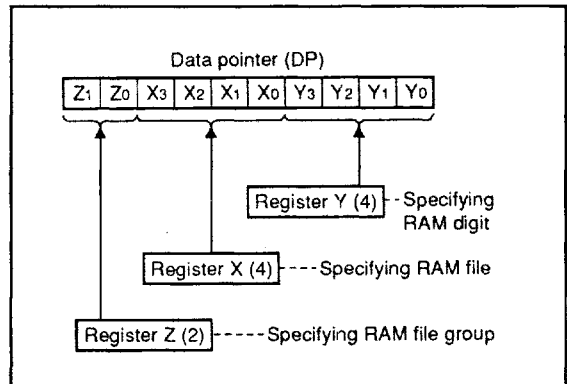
Data pointer (DP)

| $Z_1$ | $Z_0$ | $X_3$ | $X_2$ | $X_1$ | $X_0$ | $Y_3$ | $Y_2$ | $Y_1$ | $Y_0$ |
|---|---|---|---|---|---|---|---|---|---|

Register Y (4) - - Specifying RAM digit

Register X (4) - - - - Specifying RAM file

Register Z (2) - - - - - Specifying RAM file group